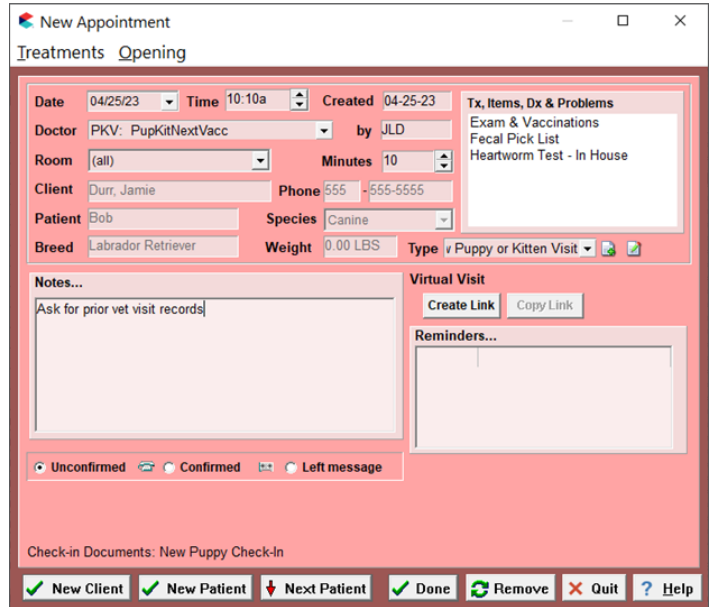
New Appointment

Treatments Opening

Date 04/25/23 Time 10:10a Created 04-25-23

Doctor PKV: PupKitNextVacc by JLD

Room (all) Minutes 10

Client Durr, Jamie Phone 555 - 555-5555

Patient Bob Species Canine

Breed Labrador Retriever Weight 0.00 LBS Type v Puppy or Kitten Visit

Tx, Items, Dx & Problems
Exam & Vaccinations
Fecal Pick List
Heartworm Test - In House

Notes...
Ask for prior vet visit records

Virtual Visit
Create Link Copy Link

Reminders...

Unconfirmed Confirmed Left message

Check-in Documents: New Puppy Check-In

New Client New Patient Next Patient Done Remove Quit ? Help